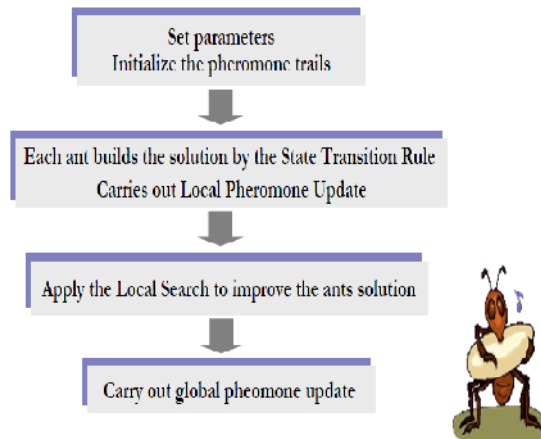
Set parameters
Initialize the pheromone trails

Each ant builds the solution by the State Transition Rule
Carries out Local Pheromone Update

Apply the Local Search to improve the ants solution

Carry out global pheomone update